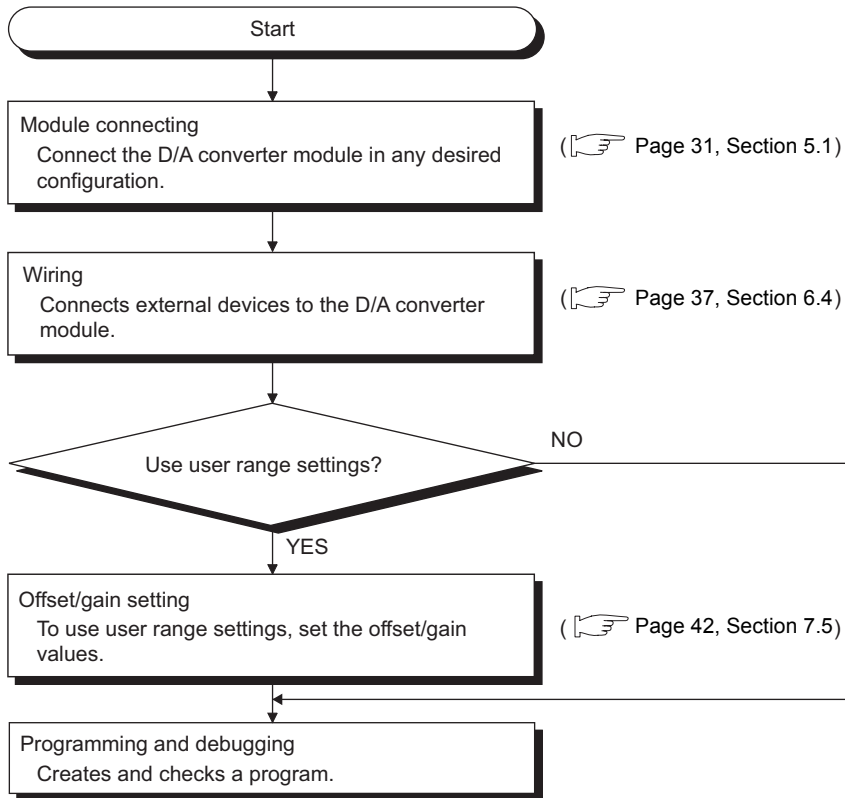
Start

Module connecting
Connect the D/A converter module in any desired configuration.

( Page 31, Section 5.1)

Wiring
Connects external devices to the D/A converter module.

( Page 37, Section 6.4)

Use user range settings?

NO

YES

Offset/gain setting
To use user range settings, set the offset/gain values.

( Page 42, Section 7.5)

Programming and debugging
Creates and checks a program.